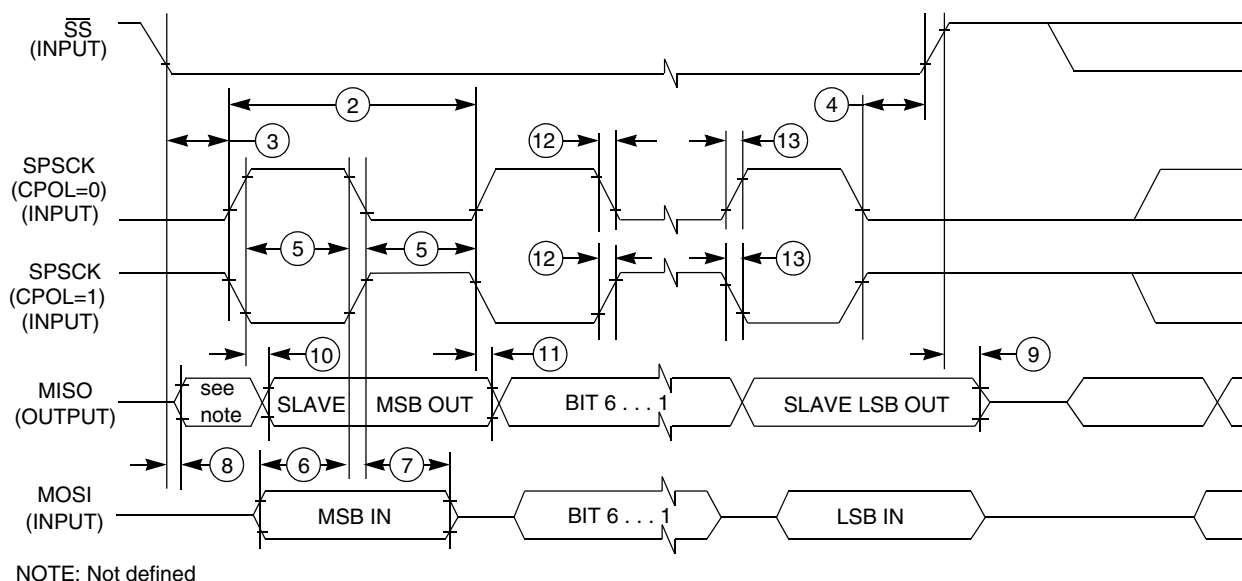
$\overline{SS}$
(INPUT)

2

3

4

12

13

SPSCK
(CPOL=0)
(INPUT)

5

5

SPSCK
(CPOL=1)
(INPUT)

12

13

10

11

9

MISO
(OUTPUT)

see note

SLAVE

MSB OUT

BIT 6 . . . 1

SLAVE LSB OUT

8

6

7

MOSI
(INPUT)

MSB IN

BIT 6 . . . 1

LSB IN

NOTE: Not defined